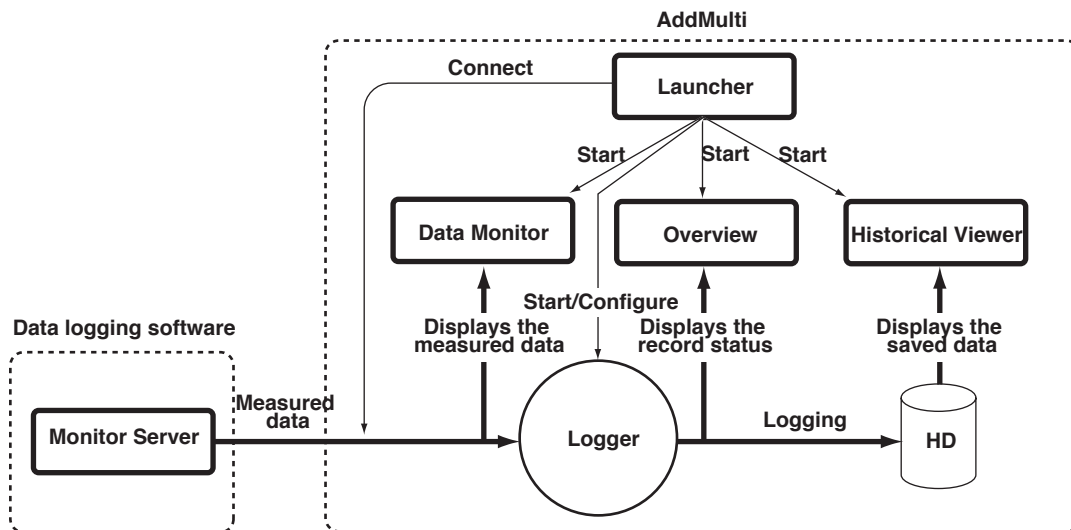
AddMulti

Connect

Launcher

Start

Start

Start

Data Monitor

Overview

Historical Viewer

Start/Configure

Data logging software

Displays the measured data

Displays the record status

Displays the saved data

Measured data

Monitor Server

Logger

Logging

HD